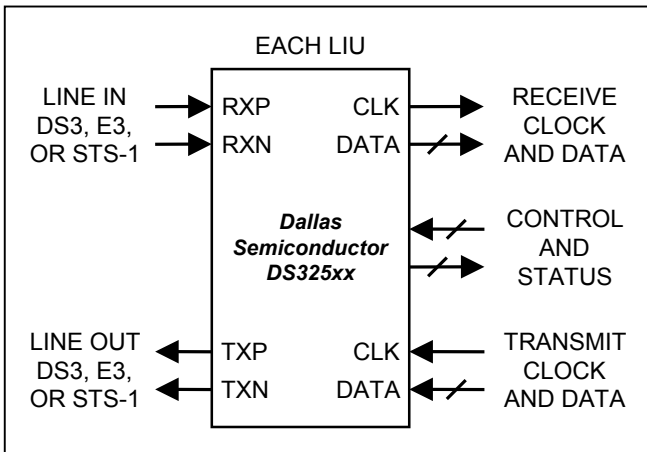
EACH LIU

LINE IN
DS3, E3,
OR STS-1

RXP
RXN

CLK
DATA

RECEIVE
CLOCK
AND DATA

*Dallas Semiconductor DS325xx*

CONTROL
AND
STATUS

LINE OUT
DS3, E3,
OR STS-1

TXP
TXN

CLK
DATA

TRANSMIT
CLOCK
AND DATA